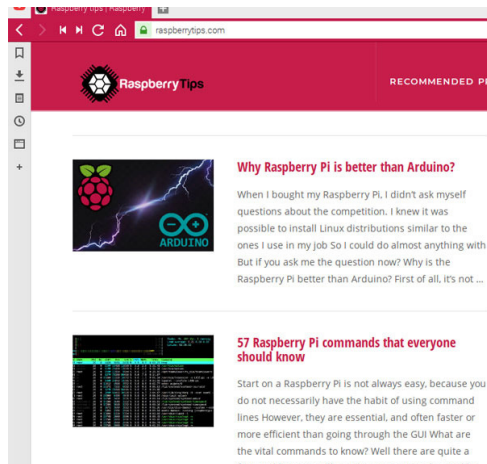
Raspberry tips | Raspberry

raspberrytips.com

RaspberryTips

RECOMMENDED P

ARDUINO

Why Raspberry Pi is better than Arduino?

When I bought my Raspberry Pi, I didn't ask myself questions about the competition. I knew it was possible to install Linux distributions similar to the ones I use in my job So I could do almost anything with But if you ask me the question now? Why is the Raspberry Pi better than Arduino? First of all, it's not ...

57 Raspberry Pi commands that everyone should know

Start on a Raspberry Pi is not always easy, because you do not necessarily have the habit of using command lines However, they are essential, and often faster or more efficient than going through the GUI What are the vital commands to know? Well there are quite a